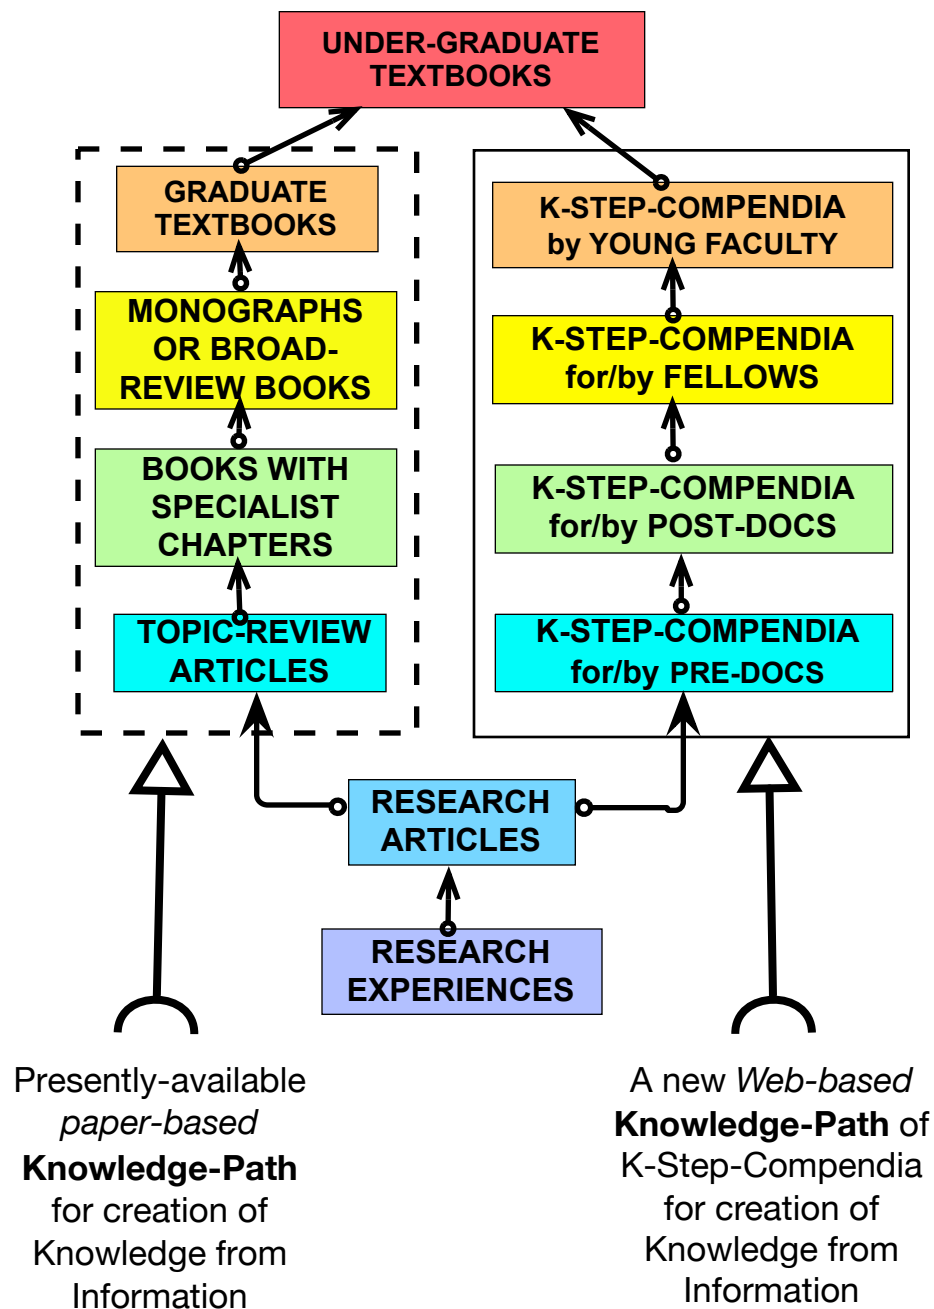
UNDER-GRADUATE TEXTBOOKS

GRADUATE TEXTBOOKS

MONOGRAPHS OR BROAD-REVIEW BOOKS

BOOKS WITH SPECIALIST CHAPTERS

TOPIC-REVIEW ARTICLES

K-STEP-COMPENDIA by YOUNG FACULTY

K-STEP-COMPENDIA for/by FELLOWS

K-STEP-COMPENDIA for/by POST-DOCS

K-STEP-COMPENDIA for/by PRE-DOCS

RESEARCH ARTICLES

RESEARCH EXPERIENCES

Presently-available *paper-based* **Knowledge-Path** for creation of Knowledge from Information

A new *Web-based* **Knowledge-Path** of K-Step-Compendia for creation of Knowledge from Information